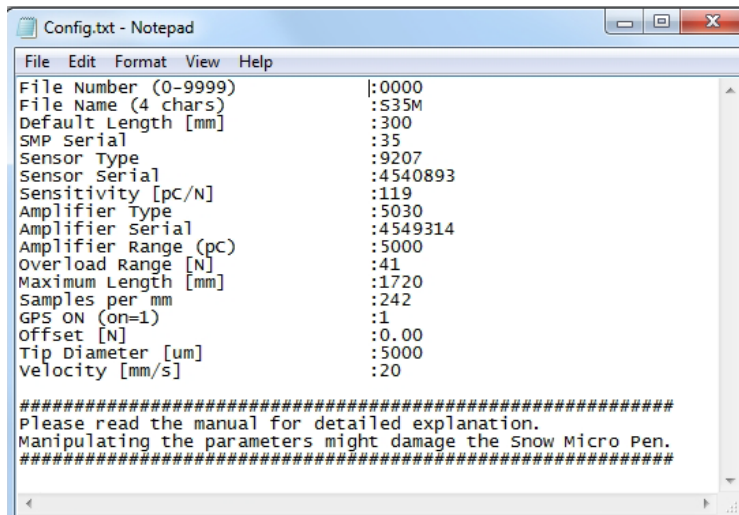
Config.txt - Notepad

File Edit Format View Help

| | |
|---|---|
| File Number (0-9999) | :0000 |
| File Name (4 chars) | :S35M |
| Default Length [mm] | :300 |
| SMP Serial | :35 |
| Sensor Type | :9207 |
| Sensor Serial | :4540893 |
| Sensitivity [pC/N] | :119 |
| Amplifier Type | :5030 |
| Amplifier Serial | :4549314 |
| Amplifier Range (pC) | :5000 |
| Overload Range [N] | :41 |
| Maximum Length [mm] | :1720 |
| Samples per mm | :242 |
| GPS ON (on=1) | :1 |
| Offset [N] | :0.00 |
| Tip Diameter [um] | :5000 |
| Velocity [mm/s] | :20 |

##########################################################
Please read the manual for detailed explanation.
Manipulating the parameters might damage the Snow Micro Pen.
##########################################################